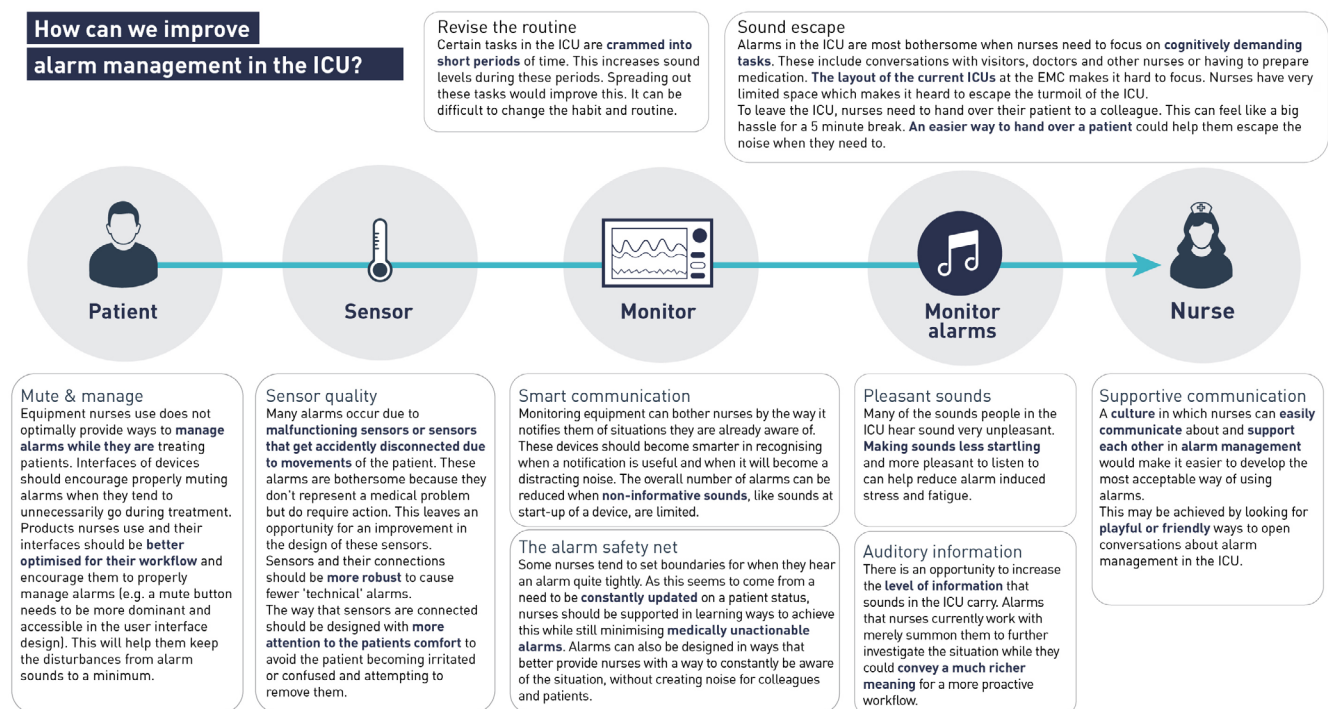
How can we improve alarm management in the ICU?

Revise the routine
Certain tasks in the ICU are crammed into short periods of time. This increases sound levels during these periods. Spreading out these tasks would improve this. It can be difficult to change the habit and routine.

Sound escape
Alarms in the ICU are most bothersome when nurses need to focus on cognitively demanding tasks. These include conversations with visitors, doctors and other nurses or having to prepare medication. The layout of the current ICUs at the EMC makes it hard to focus. Nurses have very limited space which makes it heard to escape the turmoil of the ICU.
To leave the ICU, nurses need to hand over their patient to a colleague. This can feel like a big hassle for a 5 minute break. An easier way to hand over a patient could help them escape the noise when they need to.

Patient

Sensor

Monitor

Monitor alarms

Nurse

Mute & manage
Equipment nurses use does not optimally provide ways to manage alarms while they are treating patients. Interfaces of devices should encourage properly muting alarms when they tend to unnecessarily go during treatment. Products nurses use and their interfaces should be better optimised for their workflow and encourage them to properly manage alarms (e.g. a mute button needs to be more dominant and accessible in the user interface design). This will help them keep the disturbances from alarm sounds to a minimum.

Sensor quality
Many alarms occur due to malfunctioning sensors or sensors that get accidently disconnected due to movements of the patient. These alarms are bothersome because they don't represent a medical problem but do require action. This leaves an opportunity for an improvement in the design of these sensors.
Sensors and their connections should be more robust to cause fewer 'technical' alarms.
The way that sensors are connected should be designed with more attention to the patients comfort to avoid the patient becoming irritated or confused and attempting to remove them.

Smart communication
Monitoring equipment can bother nurses by the way it notifies them of situations they are already aware of. These devices should become smarter in recognising when a notification is useful and when it will become a distracting noise. The overall number of alarms can be reduced when non-informative sounds, like sounds at start-up of a device, are limited.

The alarm safety net
Some nurses tend to set boundaries for when they hear an alarm quite tightly. As this seems to come from a need to be constantly updated on a patient status, nurses should be supported in learning ways to achieve this while still minimising medically unactionable alarms. Alarms can also be designed in ways that better provide nurses with a way to constantly be aware of the situation, without creating noise for colleagues and patients.

Pleasant sounds
Many of the sounds people in the ICU hear sound very unpleasant. Making sounds less startling and more pleasant to listen to can help reduce alarm induced stress and fatigue.

Auditory information
There is an opportunity to increase the level of information that sounds in the ICU carry. Alarms that nurses currently work with merely summon them to further investigate the situation while they could convey a much richer meaning for a more proactive workflow.

Supportive communication
A culture in which nurses can easily communicate about and support each other in alarm management would make it easier to develop the most acceptable way of using alarms.
This may be achieved by looking for playful or friendly ways to open conversations about alarm management in the ICU.